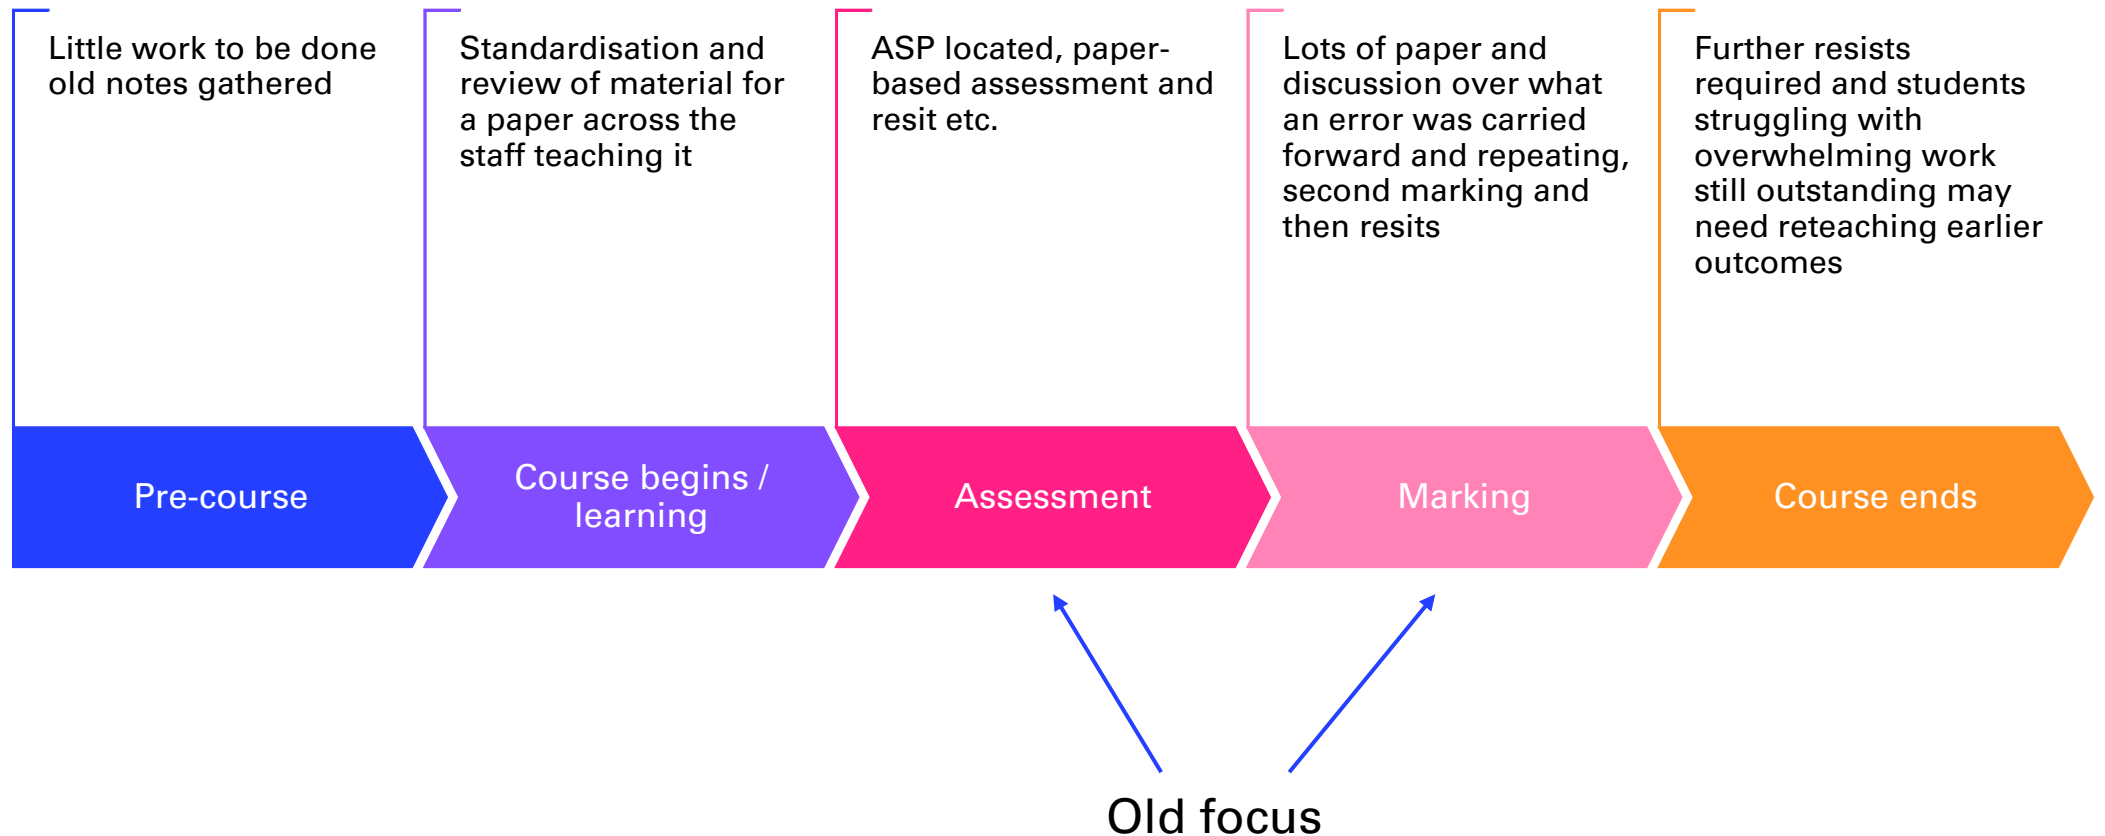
Little work to be done old notes gathered

Standardisation and review of material for a paper across the staff teaching it

ASP located, paper-based assessment and resit etc.

Lots of paper and discussion over what an error was carried forward and repeating, second marking and then resits

Further resists required and students struggling with overwhelming work still outstanding may need reteaching earlier outcomes

Pre-course

Course begins / learning

Assessment

Marking

Course ends

Old focus